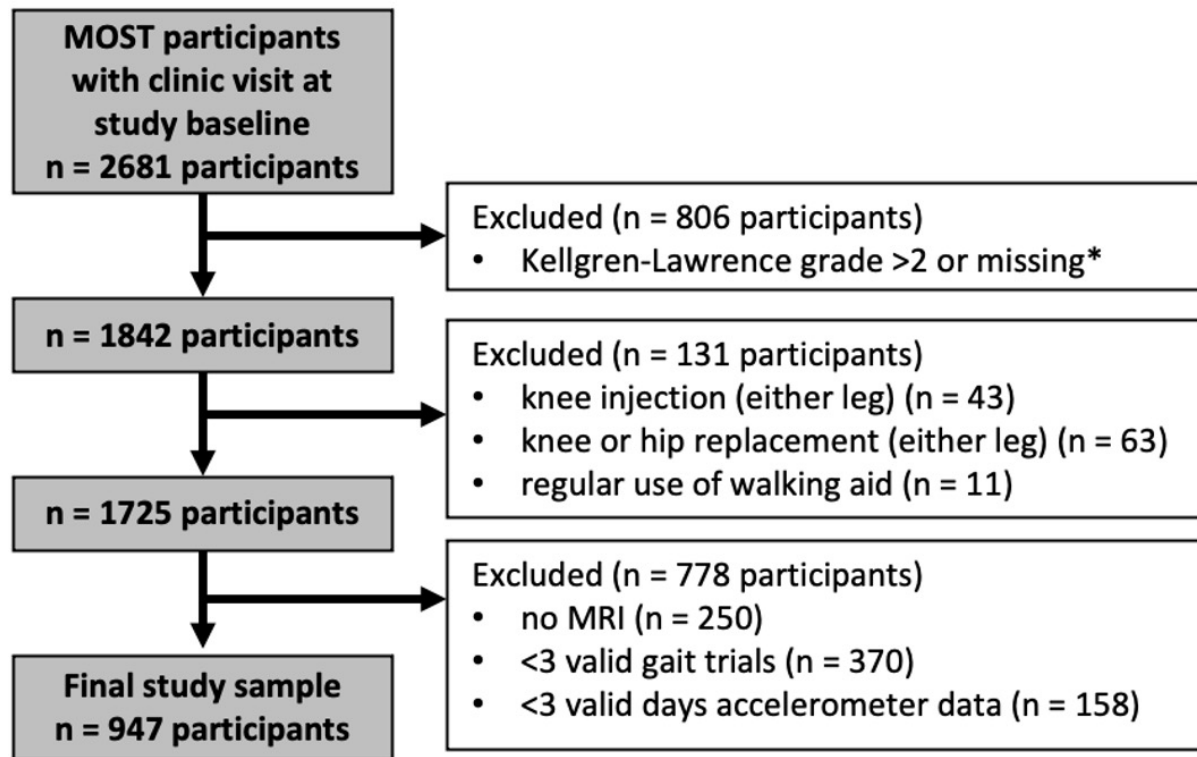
MOST participants with clinic visit at study baseline
n = 2681 participants

Excluded (n = 806 participants)
• Kellgren-Lawrence grade >2 or missing*

n = 1842 participants

Excluded (n = 131 participants)
• knee injection (either leg) (n = 43)
• knee or hip replacement (either leg) (n = 63)
• regular use of walking aid (n = 11)

n = 1725 participants

Excluded (n = 778 participants)
• no MRI (n = 250)
• <3 valid gait trials (n = 370)
• <3 valid days accelerometer data (n = 158)

Final study sample
n = 947 participants